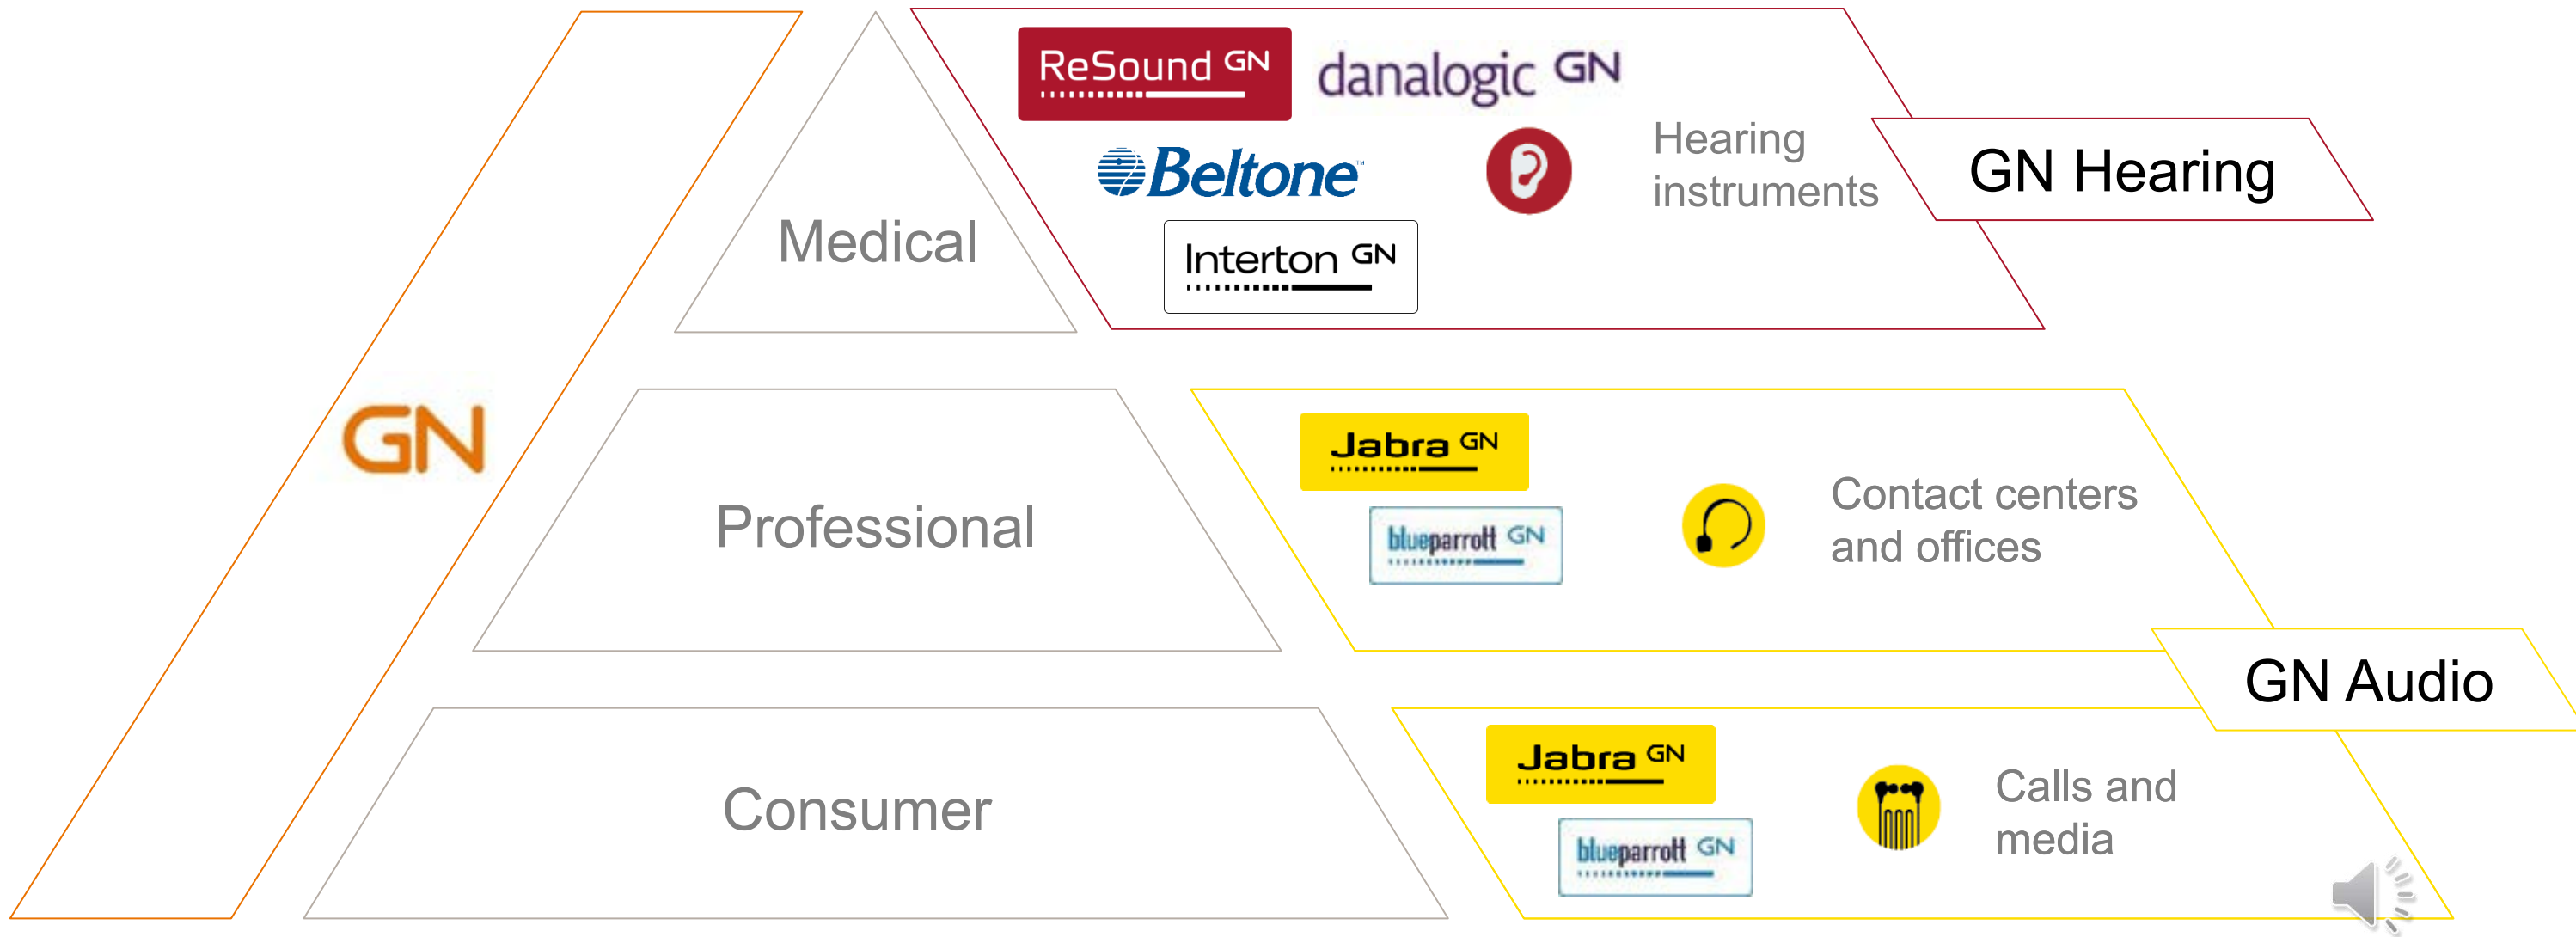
GN

Medical

Professional

Consumer

ReSound GN

danalogic GN

Beltone

Interton GN

Hearing instruments

GN Hearing

Jabra GN

blueparrott GN

Contact centers and offices

GN Audio

Jabra GN

blueparrott GN

Calls and media